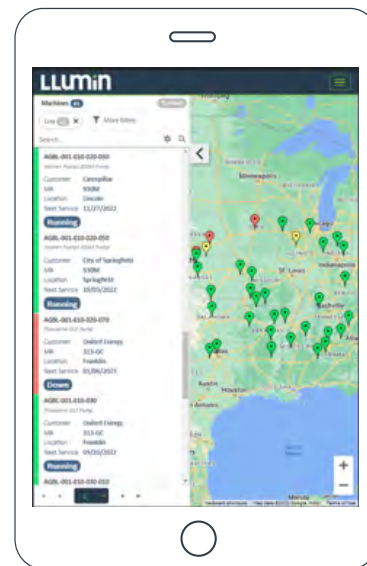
LLUMin

Machines

More filters

Search

AGBL-001-010-020-050

Customer Caterpillar
MR 930M
Location Lincoln
Next Service 11/27/2022

Running

AGBL-001-010-020-050

Customer City of Springfield
MR 930M
Location Springfield
Next Service 10/05/2022

Running

AGBL-001-010-020-070

Customer Unified Energy
MR 315-GC
Location Franklin
Next Service 01/06/2023

Down

AGBL-001-010-030

Customer Unified Energy
MR 315-GC
Location Franklin
Next Service 09/20/2022

Running

AGBL-001-010-030-010

Minneapolis

St. Louis

Nashville

Houston

San Antonio

+

−